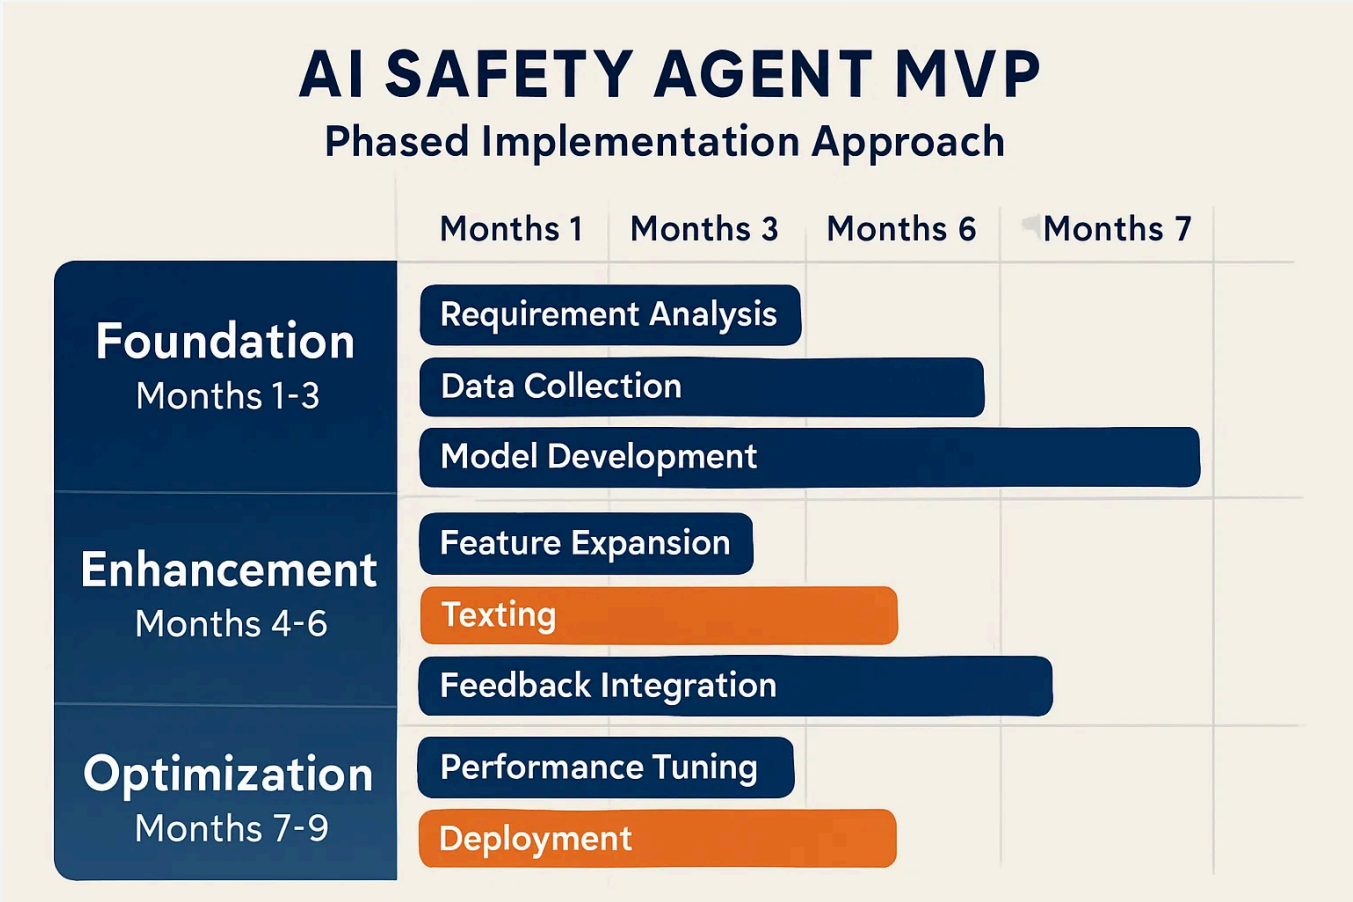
AI SAFETY AGENT MVP
Phased Implementation Approach

Months 1 Months 3 Months 6 Months 7

Foundation
Months 1-3

Requirement Analysis
Data Collection
Model Development

Enhancement
Months 4-6

Feature Expansion
Texting
Feedback Integration

Optimization
Months 7-9

Performance Tuning
Deployment